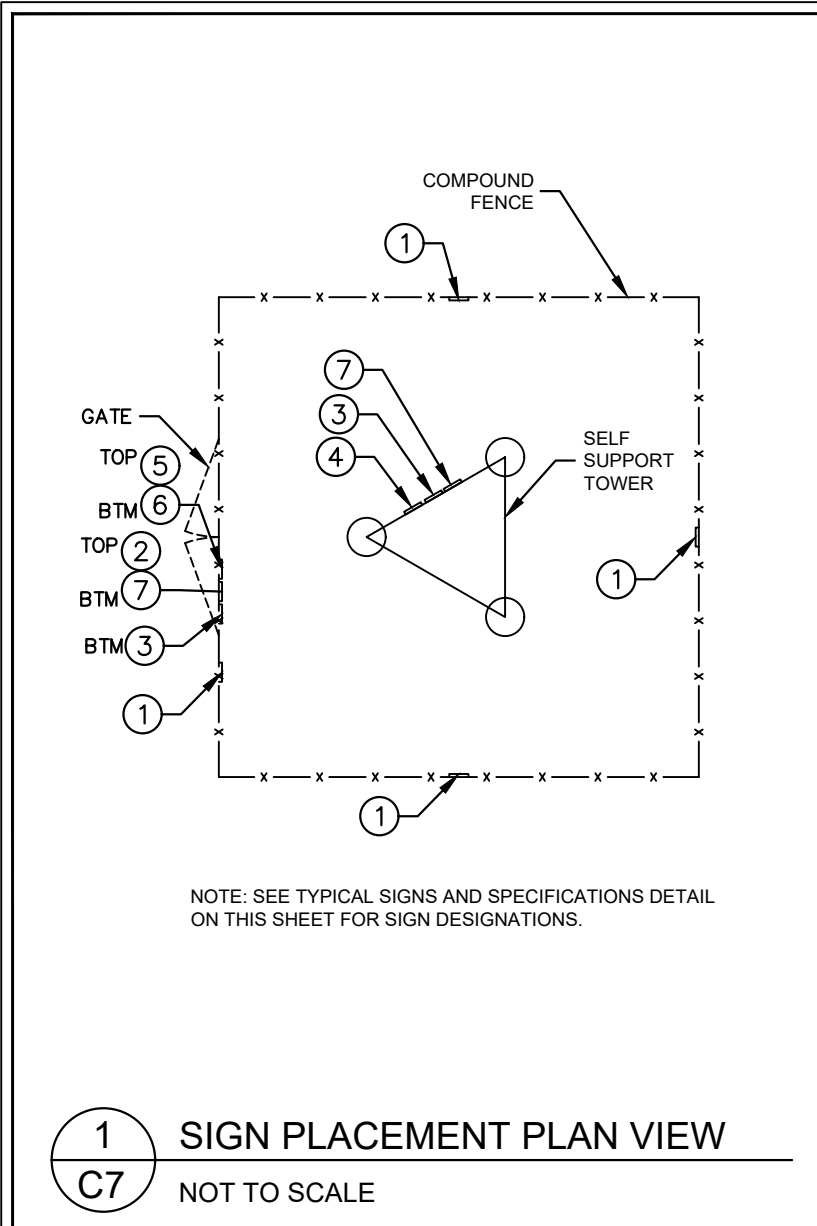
COMPOUND FENCE

1

7

3

4

SELF SUPPORT TOWER

GATE

TOP 5

BTM 6

TOP 2

BTM 7

BTM 3

1

1

1

NOTE: SEE TYPICAL SIGNS AND SPECIFICATIONS DETAIL ON THIS SHEET FOR SIGN DESIGNATIONS.

1
C7

SIGN PLACEMENT PLAN VIEW

NOT TO SCALE